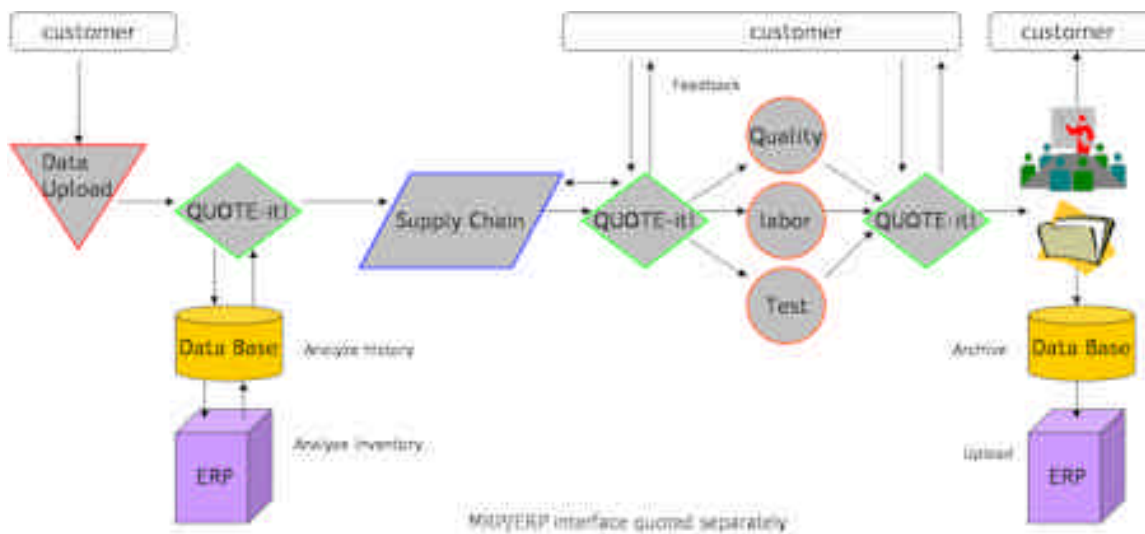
customer

Data Upload

QUOTE-it!

Data Base

Analyze history

ERP

Analyze inventory

Supply Chain

customer

Feedback

QUOTE-it!

Quality

labor

Test

QUOTE-it!

customer

Archive

Data Base

Upload

ERP

MRP/ERP interface quoted separately